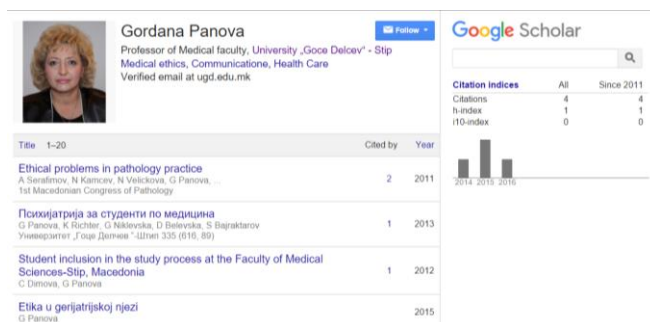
Gordana Panova

Follow

Professor of Medical faculty, University „Goce Delcev" - Stip
Medical ethics, Communicatione, Health Care
Verified email at ugd.edu.mk

Google Scholar

| Citation indices | All | Since 2011 |
|---|---|---|
| Citations | 4 | 4 |
| h-index | 1 | 1 |
| i10-index | 0 | 0 |

2014 2015 2016

| Title 1–20 | Cited by | Year |
|---|---|---|
| Ethical problems in pathology practice<br>A Serafimov, N Kamcev, N Velickova, G Panova, ...<br>1st Macedonian Congress of Pathology | 2 | 2011 |
| Психијатрија за студенти по медицина<br>G Panova, K Richter, G Niklevska, D Belevska, S Bajraktarov<br>Универзитет „Гоце Делчев "-Штип 335 (616, 89) | 1 | 2013 |
| Student inclusion in the study process at the Faculty of Medical Sciences-Stip, Macedonia<br>C Dimova, G Panova | 1 | 2012 |
| Etika u gerijatrijskoj njezi<br>G Panova | | 2015 |